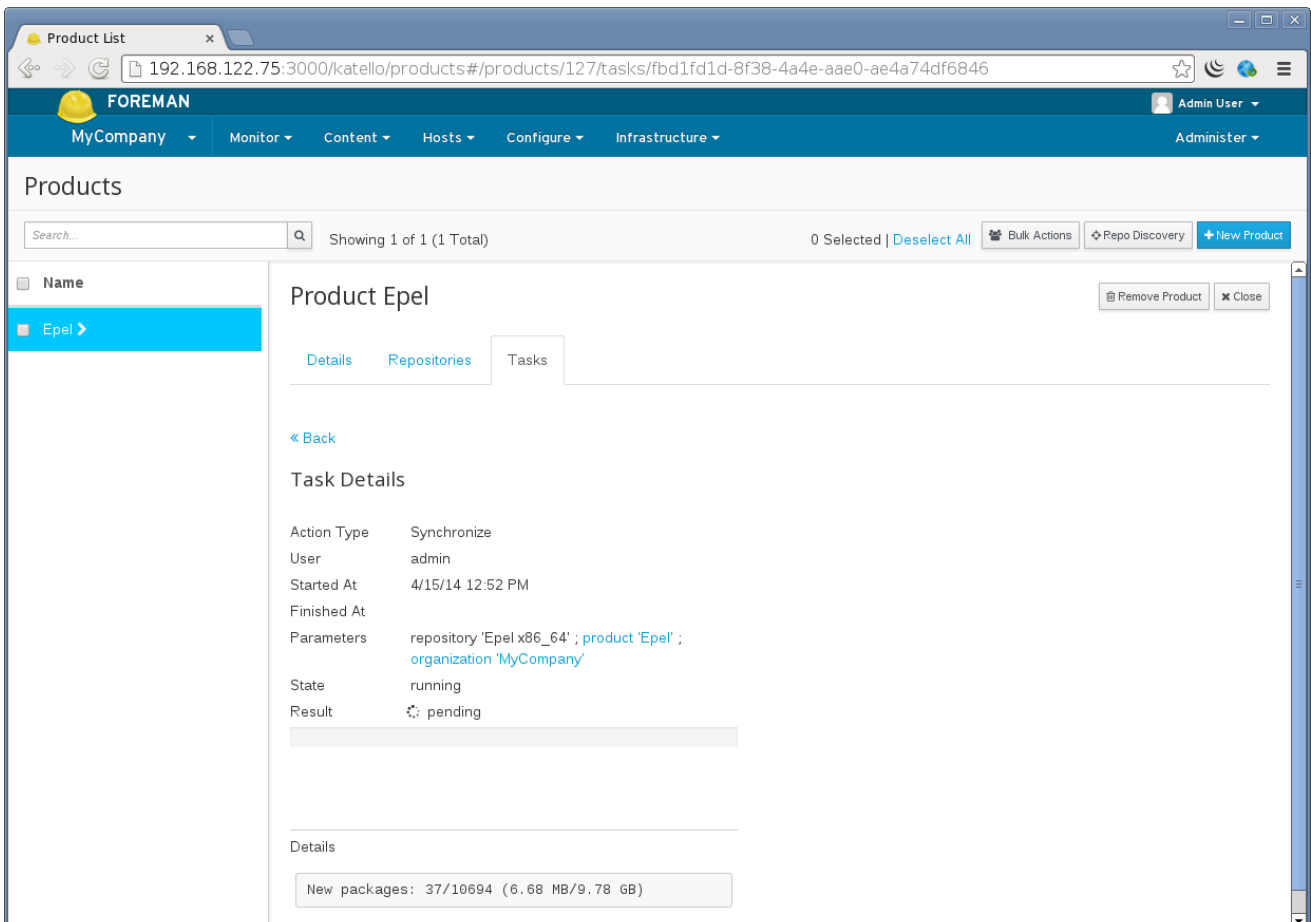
Product List ×

192.168.122.75:3000/katello/products#/products/127/tasks/fbd1fd1d-8f38-4a4e-aae0-ae4a74df6846

FOREMAN

Admin User

MyCompany

Monitor

Content

Hosts

Configure

Infrastructure

Administer

Products

Search...

Showing 1 of 1 (1 Total)

0 Selected | Deselect All

Bulk Actions

Repo Discovery

New Product

Name

Epel

Product Epel

Remove Product

Close

Details

Repositories

Tasks

« Back

Task Details

| | |
|---|---|
| Action Type | Synchronize |
| User | admin |
| Started At | 4/15/14 12:52 PM |
| Finished At | |
| Parameters | repository 'Epel x86_64' ; product 'Epel' ; organization 'MyCompany' |
| State | running |
| Result | pending |

Details

New packages: 37/10694 (6.68 MB/9.78 GB)